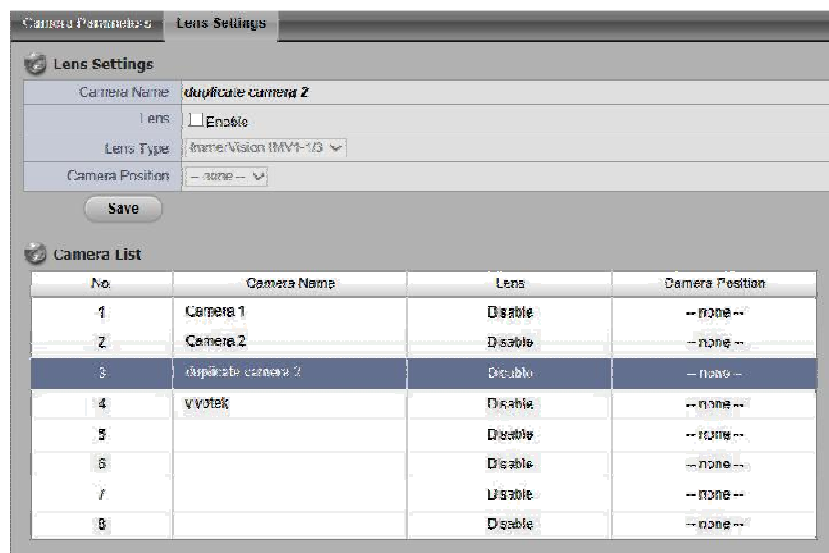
Camera Parameters Lens Settings

Lens Settings

| | |
|---|---|
| Camera Name | duplicate camera 2 |
| Lens | Enable |
| Lens Type | ImmerVision IMV1-1/3 |
| Camera Position | -- none -- |

Save

Camera List

| No. | Camera Name | Lens | Camera Position |
|---|---|---|---|
| 1 | Camera 1 | Disable | -- none -- |
| 2 | Camera 2 | Disable | -- none -- |
| 3 | duplicate camera 2 | Disable | -- none -- |
| 4 | VIVOTEK | Disable | -- none -- |
| 5 | | Disable | -- none -- |
| 6 | | Disable | -- none -- |
| 7 | | Disable | -- none -- |
| 8 | | Disable | -- none -- |